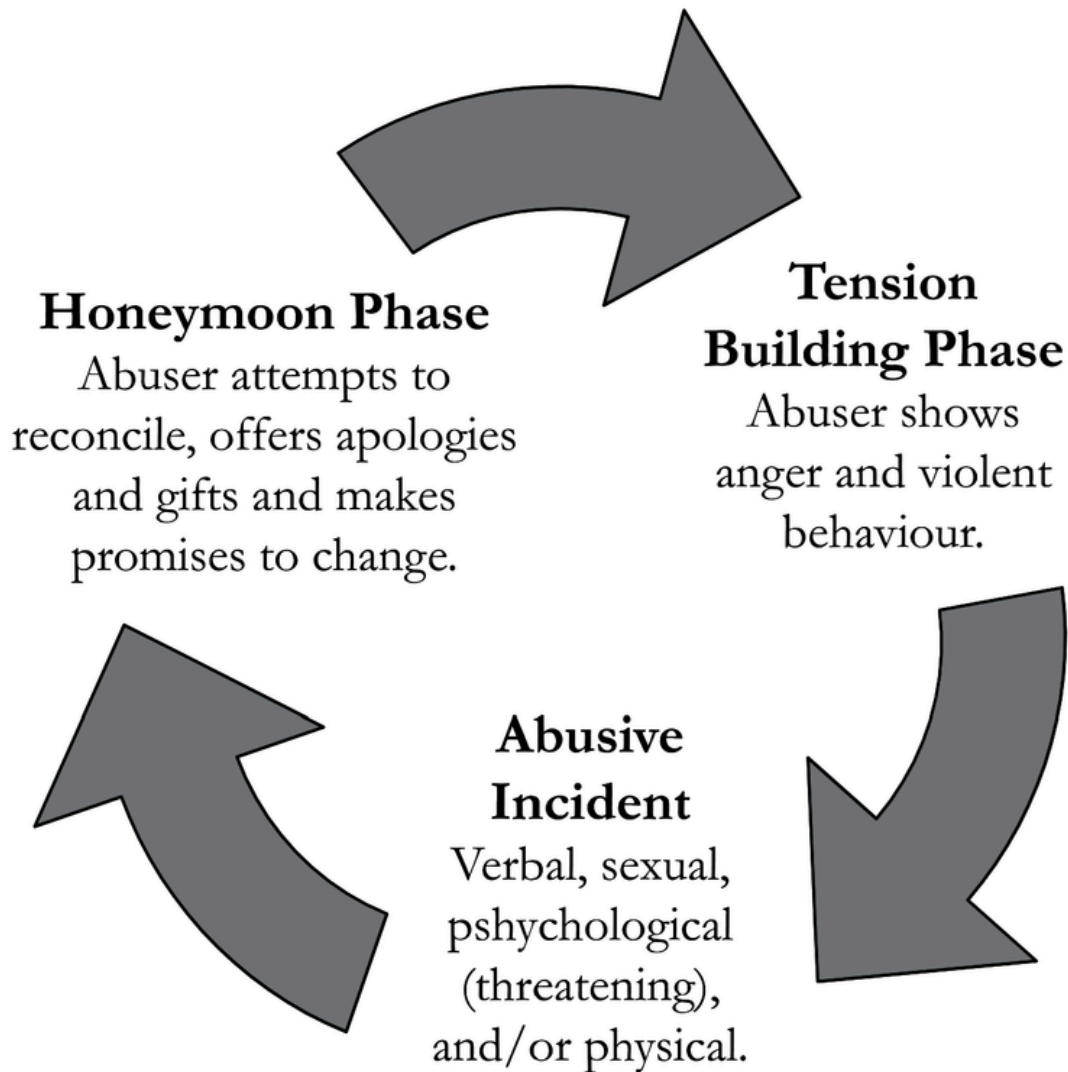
Honeymoon Phase
Abuser attempts to reconcile, offers apologies and gifts and makes promises to change.

Tension Building Phase
Abuser shows anger and violent behaviour.

Abusive Incident
Verbal, sexual, pshychological (threatening), and/or physical.